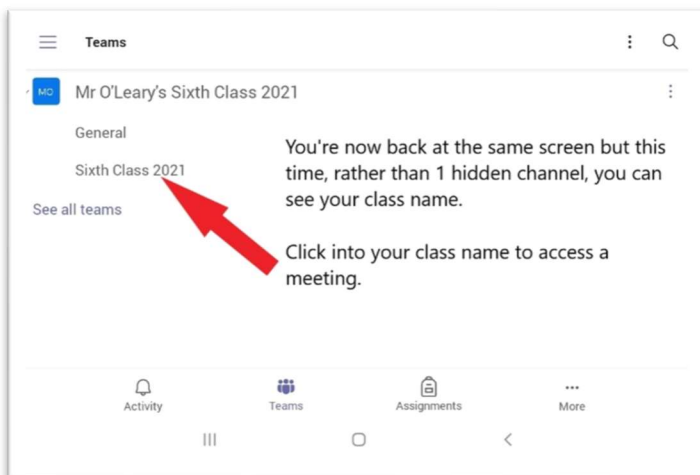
Teams

MO Mr O'Leary's Sixth Class 2021

General

Sixth Class 2021

See all teams

You're now back at the same screen but this time, rather than 1 hidden channel, you can see your class name.

Click into your class name to access a meeting.

Activity

Teams

Assignments

More